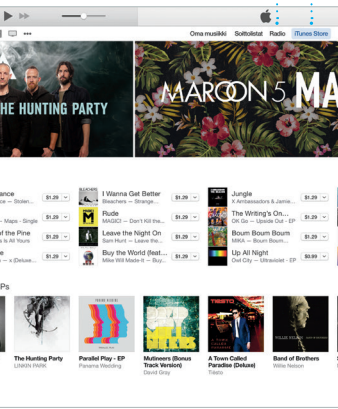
Oma musiikki Soittolistat Radio iTunes Store

THE HUNTING PARTY

MAROON 5 MA

ance
ce — Stolen...
— Maps - Single
of the Pine
is All Yours
e
— x (Deluxe...

$1.29
$1.29
$1.29
$1.29

I Wanna Get Better
Bleachers — Strange...
Rude
MAGIC! — Don't Kill the...
Leave the Night On
Sam Hunt — Leave the...
Buy the World (feat...
Mike Will Made-It — Buy...

$1.29
$1.29
$1.29
$1.29

Jungle
X Ambassadors & Jamie...
The Writing's On...
OK Go — Upside Out - EP
Boum Boum Boum
MIKA — Boum Boum...
Up All Night
City — Ultraviolet - EP

$1.29
$1.29
$1.29
$0.99

Ps

The Hunting Party
LINKIN PARK
Parallel Play - EP
Panama Wedding
Mutineers (Bonus Track Version)
David Gray
A Town Called Paradise (Deluxe)
Tiësto
Band of Brothers
Willie Nelson